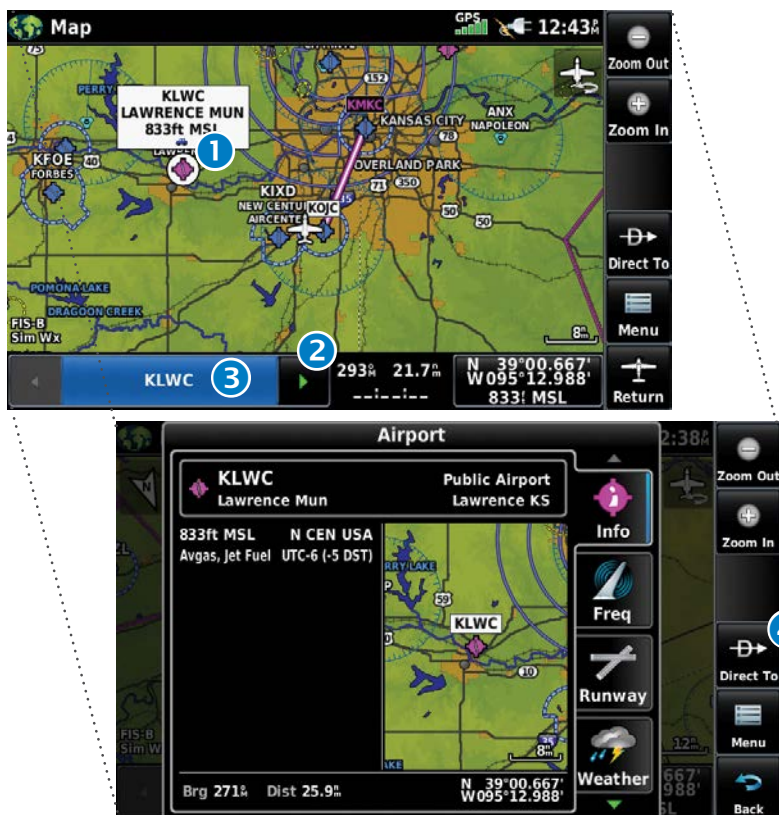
Map

GPS 12:43 PM

Zoom Out

Zoom In

Direct To

Menu

Return

KLWC
LAWRENCE MUN
833ft MSL

1

PERRY

KMKC

KANSAS CITY

ANX
NAPOLEON

KFOE
FORBES

OVERLAND PARK

KIXD
NEW CENTU
AIRCENTE

KOJC

POMONA LAKE

DRAGOON CREEK

FIS-B
Sim Wx

8nm

2

KLWC

3

293°M 21.7nm

--:--:--

N 39°00.667'
W095°12.988'
833 MSL

Airport

2:38

KLWC
Lawrence Mun

Public Airport
Lawrence KS

Info

833ft MSL
Avgas, Jet Fuel

N CEN USA
UTC-6 (-5 DST)

Freq

PERRY LAKE

KLWC

Runway

8nm

Weather

Brg 271°M Dist 25.9nm

N 39°00.667'
W095°12.988'

Zoom Out

Zoom In

Direct To

Menu

Back

FIS-B
Sim Wx

12nm